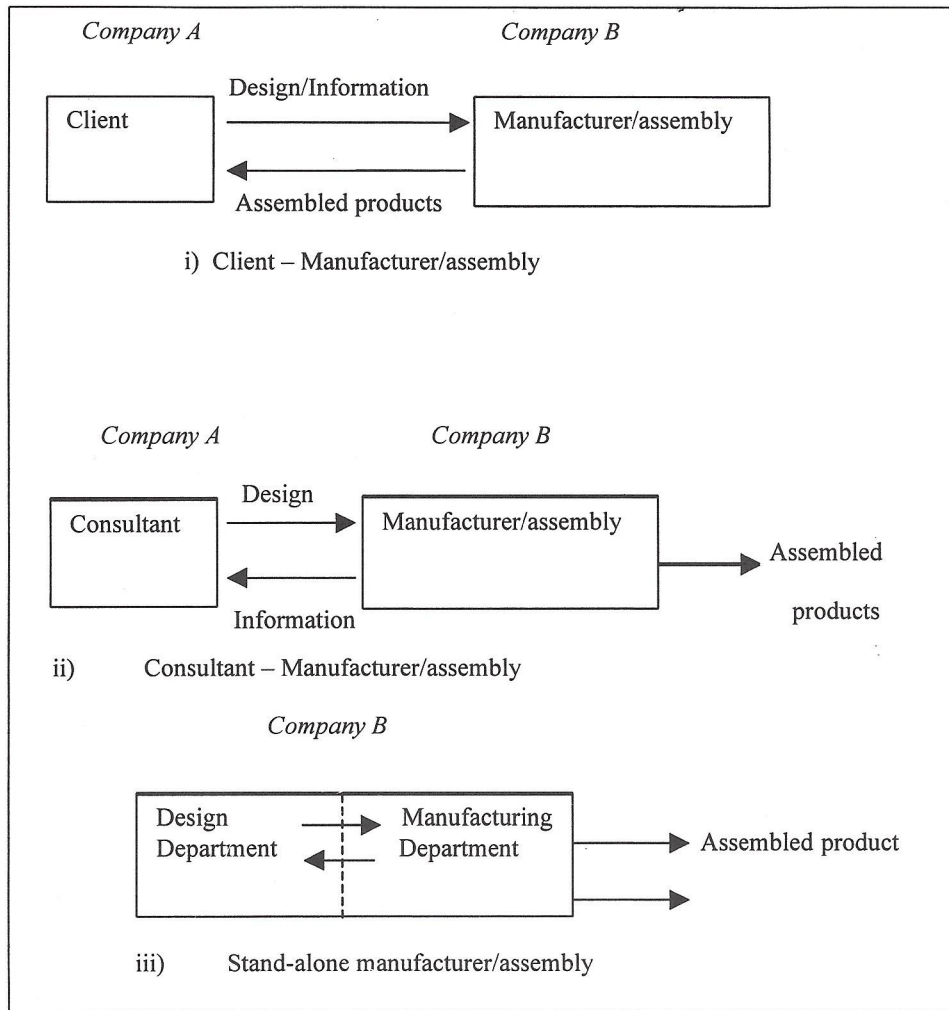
Company A

Company B

Design/Information

Client

Manufacturer/assembly

Assembled products

i) Client – Manufacturer/assembly

Company A

Company B

Design

Consultant

Manufacturer/assembly

Assembled products

Information

ii) Consultant – Manufacturer/assembly

Company B

Design Department

Manufacturing Department

Assembled product

iii) Stand-alone manufacturer/assembly